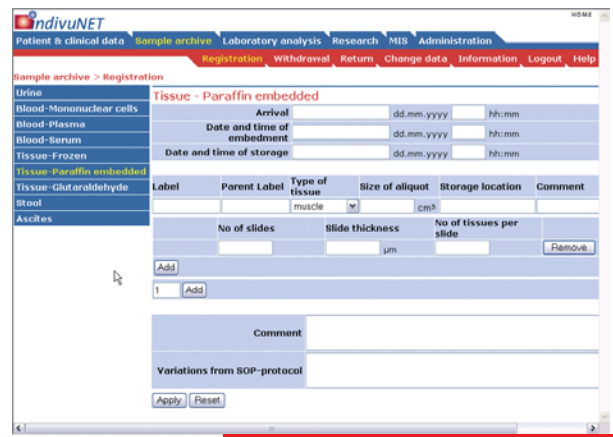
indivuNET

HOME

Patient & clinical data | Sample archive | Laboratory analysis | Research | MIS | Administration

Registration | Withdrawal | Return | Change data | Information | Logout | Help

Sample archive > Registration

Urine
Blood-Mononuclear cells
Blood-Plasma
Blood-Serum
Tissue-Frozen
Tissue-Paraffin embedded
Tissue-Glutaraldehyde
Stool
Ascites

Tissue - Paraffin embedded

Arrival dd.mm.yyyy hh:mm
Date and time of embedment dd.mm.yyyy hh:mm
Date and time of storage dd.mm.yyyy hh:mm

| Label | Parent Label | Type of tissue | Size of aliquot | Storage location | Comment |
|---|---|---|---|---|---|
| | | muscle | cm³ | | |

| No of slides | Slide thickness | No of tissues per slide | |
|---|---|---|---|
| | µm | | Remove |

Add

1 Add

Comment

Variations from SOP-protocol

Apply Reset